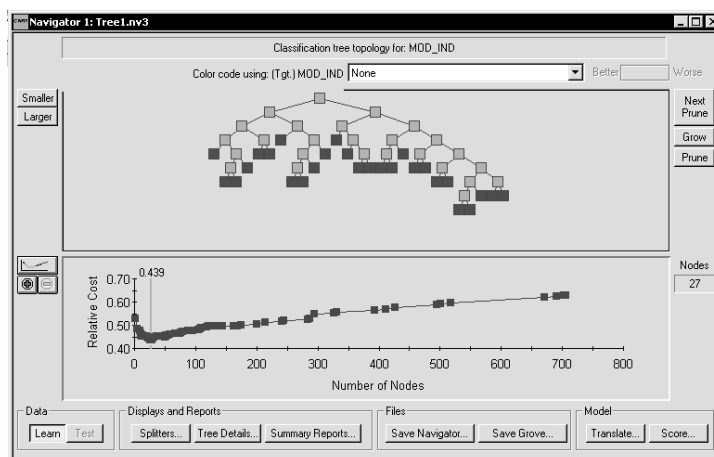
Navigator 1: Tree1.nv3

Classification tree topology for: MOD_IND

Color code using: (Tgt.) MOD_IND None

Better Worse

Smaller
Larger

Next Prune
Grow
Prune

Nodes
27

0.439

Relative Cost

0.70
0.60
0.50
0.40

0 100 200 300 400 500 600 700 800

Number of Nodes

Data
Learn Test

Displays and Reports
Splitters... Tree Details... Summary Reports...

Files
Save Navigator... Save Grove...

Model
Translate... Score...